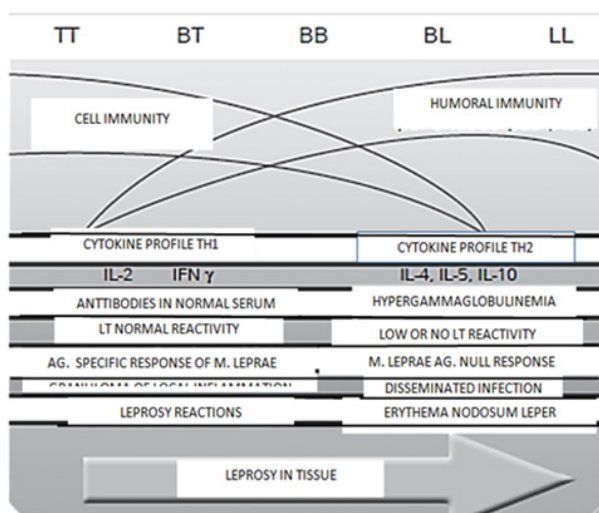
TT BT BB BL LL

CELL IMMUNITY

HUMORAL IMMUNITY

CYTOKINE PROFILE TH1

CYTOKINE PROFILE TH2

IL-2 IFN γ

IL-4, IL-5, IL-10

ANTTIBODIES IN NORMAL SERUM

HYPERGAMMAGLOBULINEMIA

LT NORMAL REACTIVITY

LOW OR NO LT REACTIVITY

AG. SPECIFIC RESPONSE OF M. LEPRAE

M. LEPRAE AG. NULL RESPONSE

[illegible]

DISSEMINATED INFECTION

LEPROSY REACTIONS

ERYTHEMA NODOSUM LEPER

LEPROSY IN TISSUE